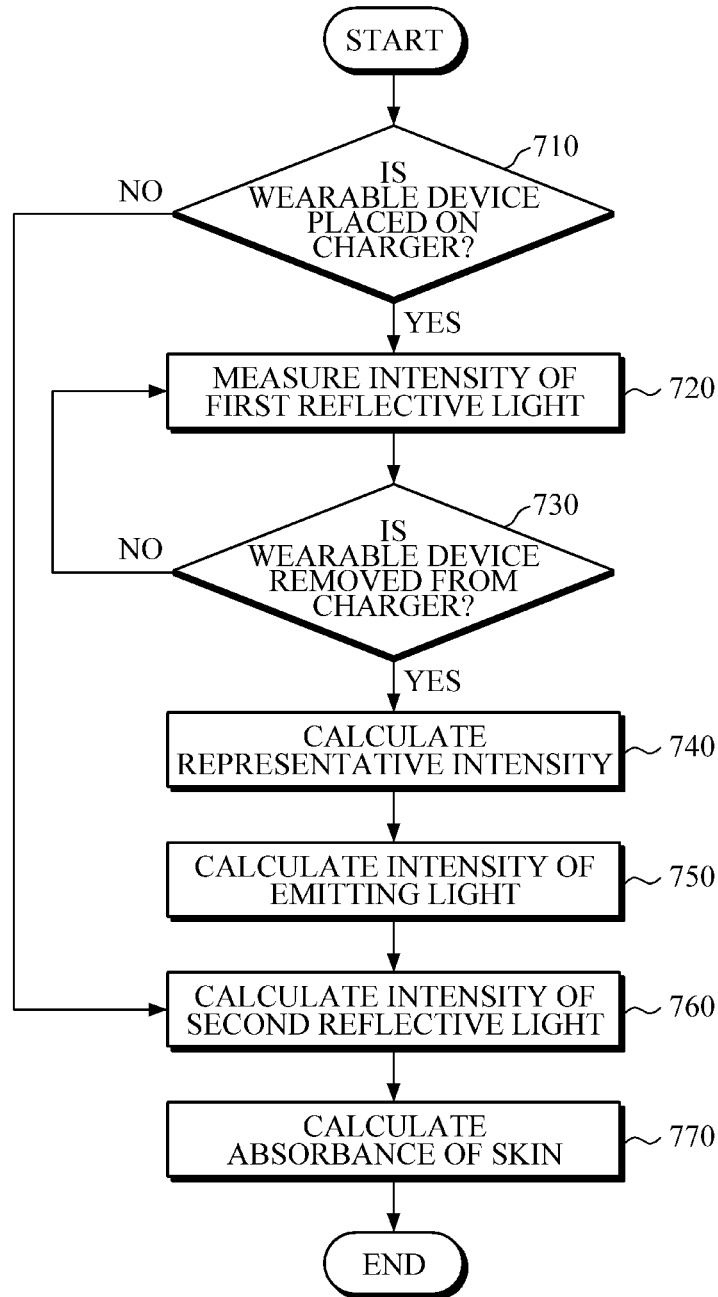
START

IS WEARABLE DEVICE PLACED ON CHARGER?

710

NO

YES

MEASURE INTENSITY OF FIRST REFLECTIVE LIGHT

720

IS WEARABLE DEVICE REMOVED FROM CHARGER?

730

NO

YES

CALCULATE REPRESENTATIVE INTENSITY

740

CALCULATE INTENSITY OF EMITTING LIGHT

750

CALCULATE INTENSITY OF SECOND REFLECTIVE LIGHT

760

CALCULATE ABSORBANCE OF SKIN

770

END